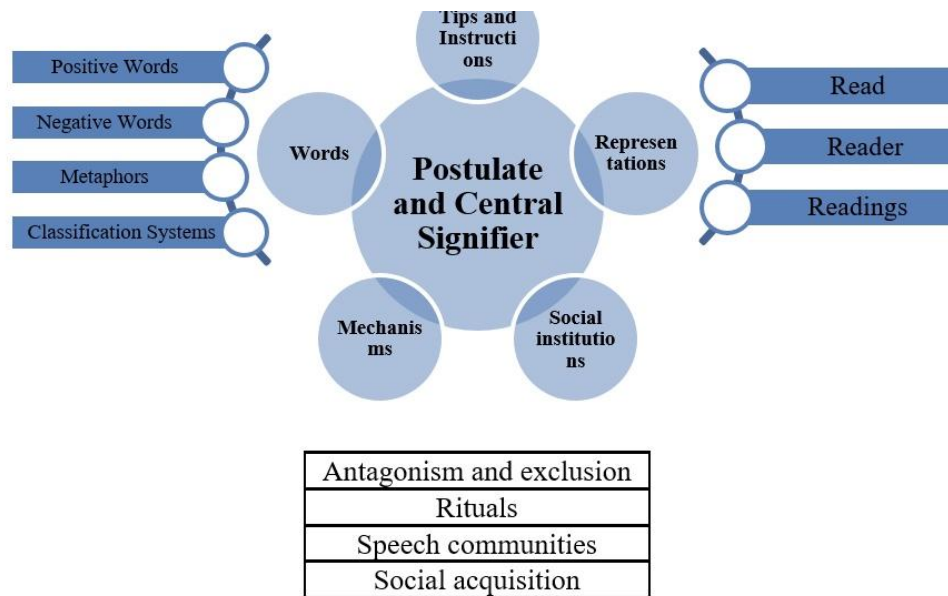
Positive Words
Negative Words
Metaphors
Classification Systems

Tips and Instructions

Words

Postulate and Central Signifier

Representations

Mechanisms

Social institutions

Read
Reader
Readings

| Antagonism and exclusion |
|---|
| Rituals |
| Speech communities |
| Social acquisition |